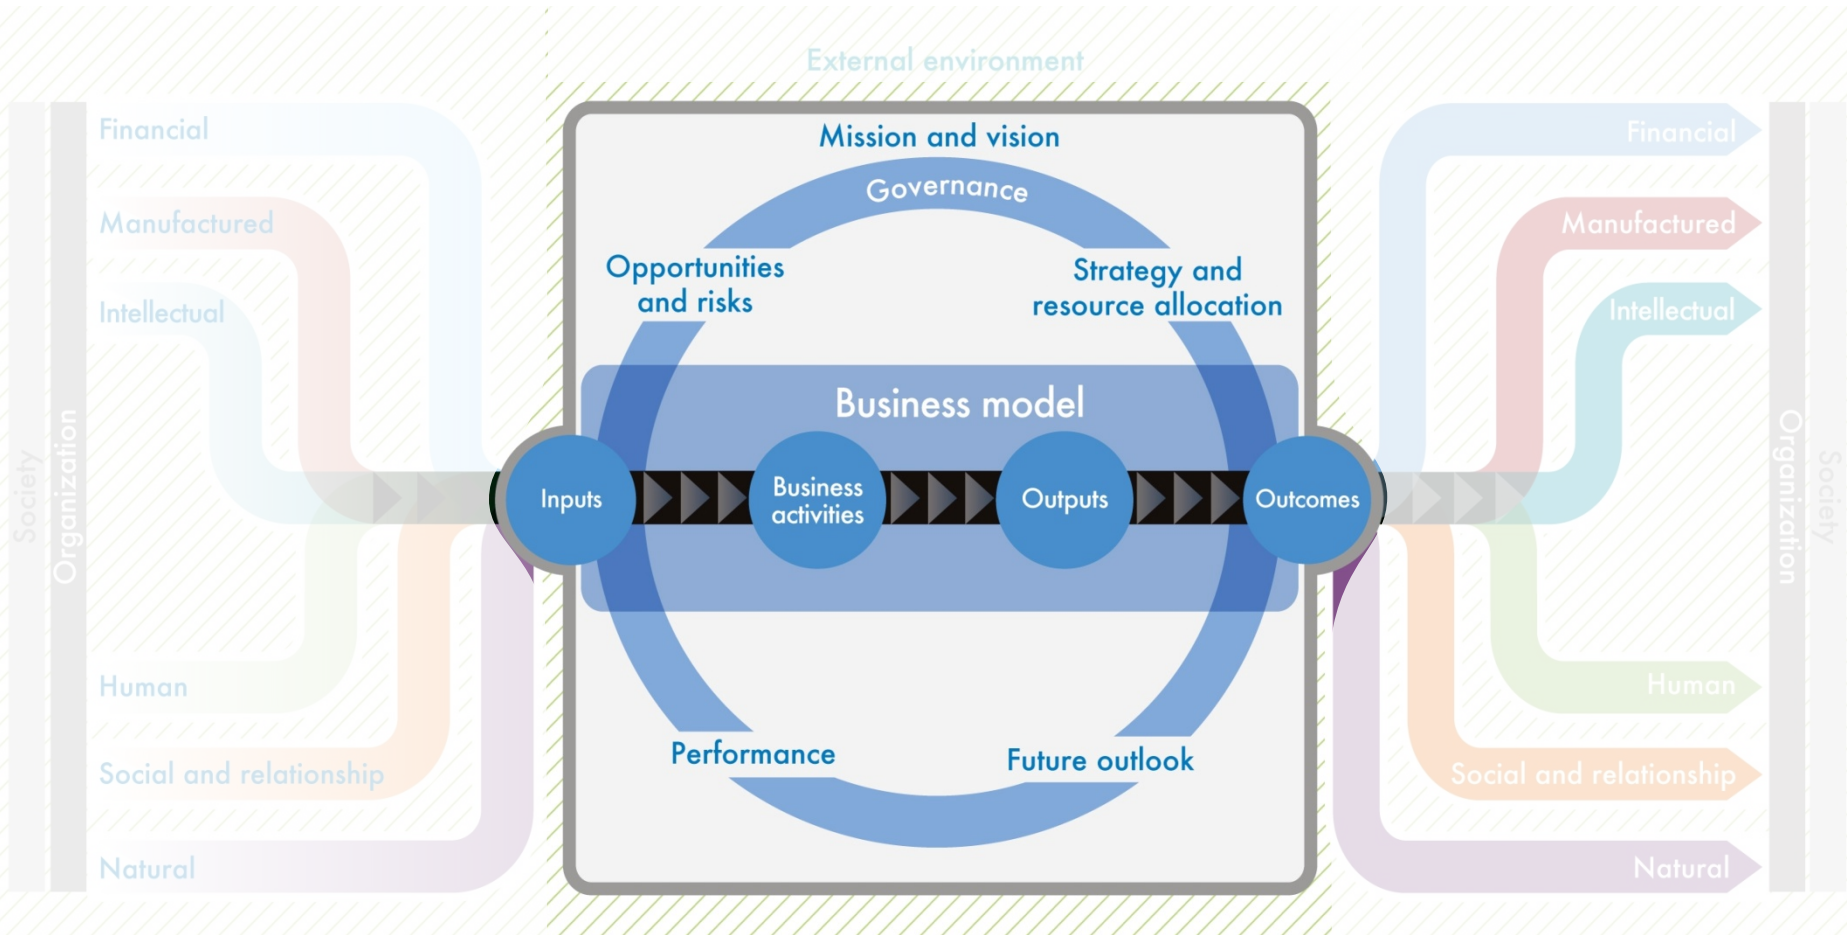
External environment

Society
Organization

Financial

Manufactured

Intellectual

Human

Social and relationship

Natural

Mission and vision

Governance

Opportunities and risks

Strategy and resource allocation

Business model

Inputs

Business activities

Outputs

Outcomes

Performance

Future outlook

Financial

Manufactured

Intellectual

Human

Social and relationship

Natural

Organization
Society